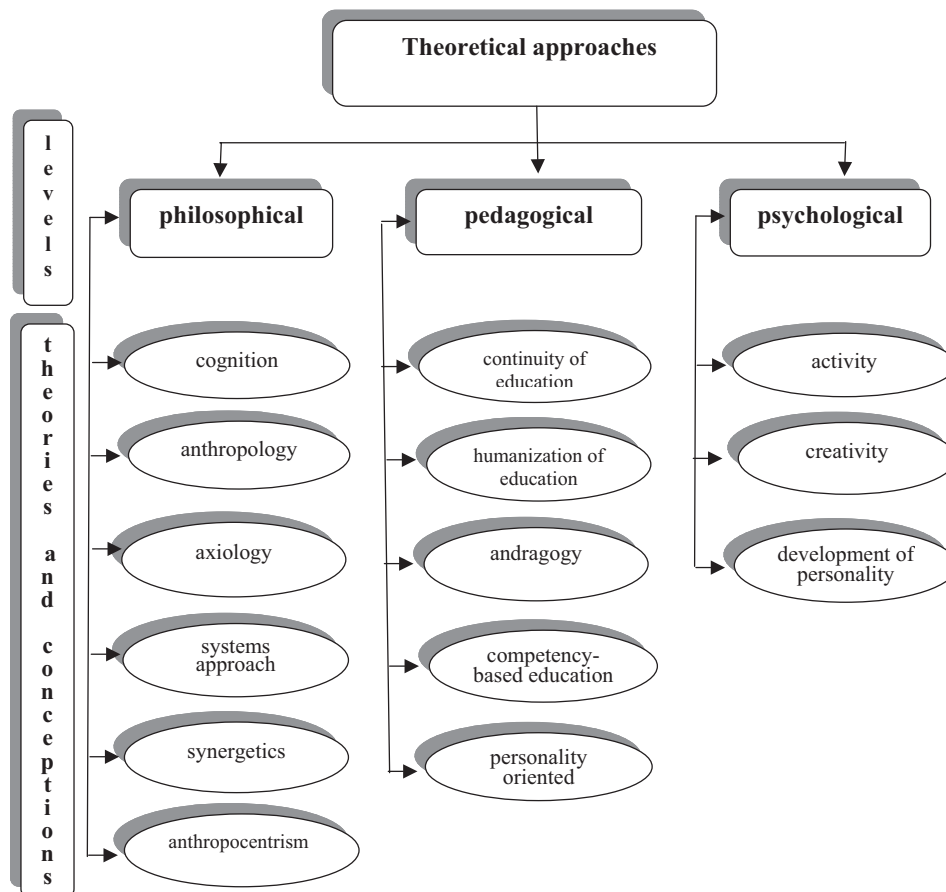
Theoretical approaches

levels

theories and conceptions

philosophical

pedagogical

psychological

cognition

anthropology

axiology

systems approach

synergetics

anthropocentrism

continuity of education

humanization of education

andragogy

competency-based education

personality oriented

activity

creativity

development of personality